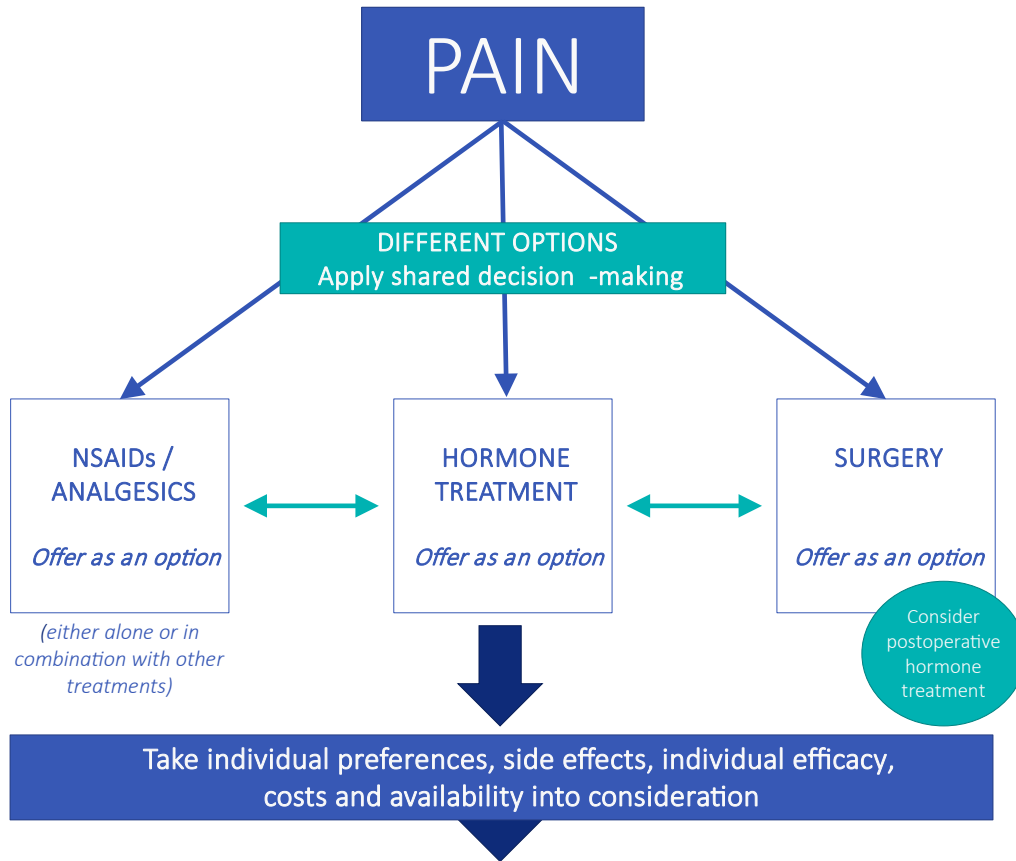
PAIN

DIFFERENT OPTIONS
Apply shared decision -making

NSAIDs / ANALGESICS

*Offer as an option*

*(either alone or in combination with other treatments)*

HORMONE TREATMENT

*Offer as an option*

SURGERY

*Offer as an option*

Consider postoperative hormone treatment

Take individual preferences, side effects, individual efficacy, costs and availability into consideration